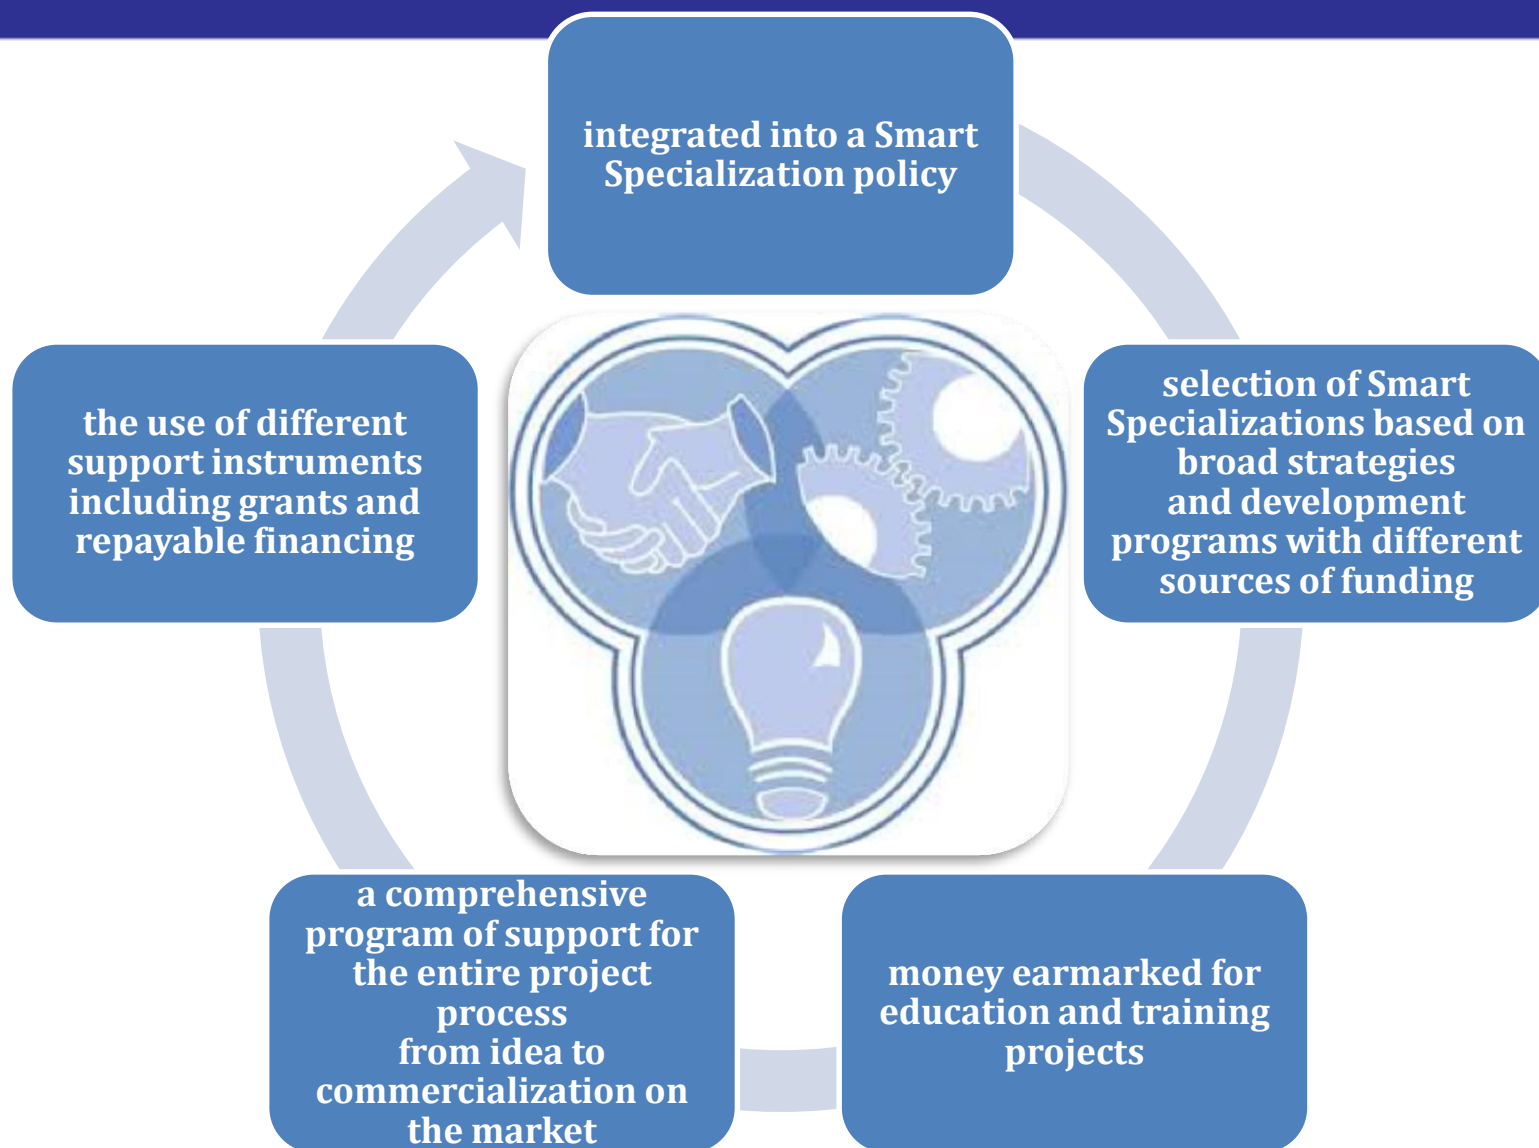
integrated into a Smart Specialization policy

selection of Smart Specializations based on broad strategies and development programs with different sources of funding

money earmarked for education and training projects

a comprehensive program of support for the entire project process from idea to commercialization on the market

the use of different support instruments including grants and repayable financing